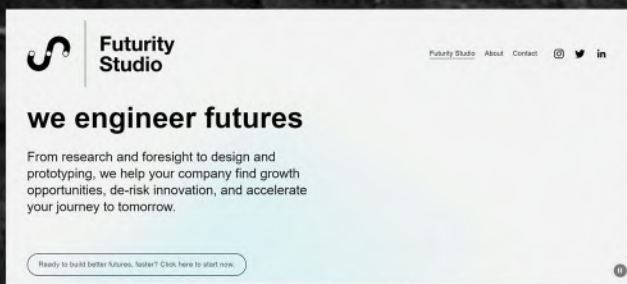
Futurity Studio

Futurity Studio About Contact

we engineer futures

From research and foresight to design and prototyping, we help your company find growth opportunities, de-risk innovation, and accelerate your journey to tomorrow.

Ready to build better futures, faster? Click here to start now.